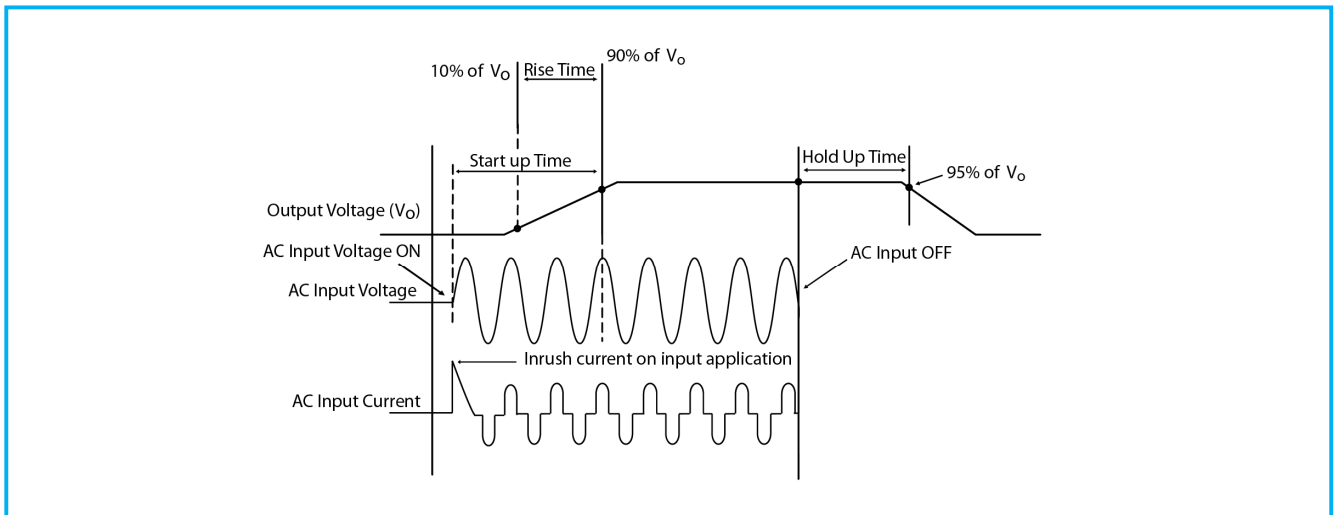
10% of $V_O$

Rise Time

90% of $V_o$

Start up Time

Hold Up Time

95% of $V_o$

Output Voltage ($V_O$)

AC Input Voltage ON

AC Input OFF

AC Input Voltage

Inrush current on input application

AC Input Current